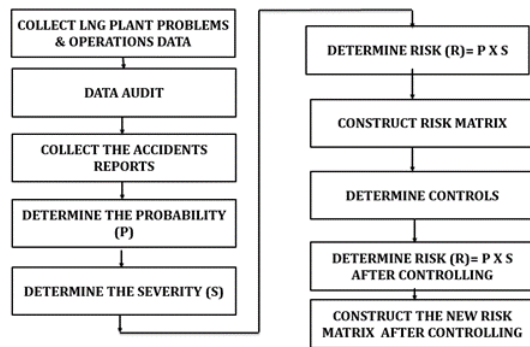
COLLECT LNG PLANT PROBLEMS & OPERATIONS DATA

DATA AUDIT

COLLECT THE ACCIDENTS REPORTS

DETERMINE THE PROBABILITY (P)

DETERMINE THE SEVERITY (S)

DETERMINE RISK (R)= P X S

CONSTRUCT RISK MATRIX

DETERMINE CONTROLS

DETERMINE RISK (R)= P X S AFTER CONTROLLING

CONSTRUCT THE NEW RISK MATRIX AFTER CONTROLLING